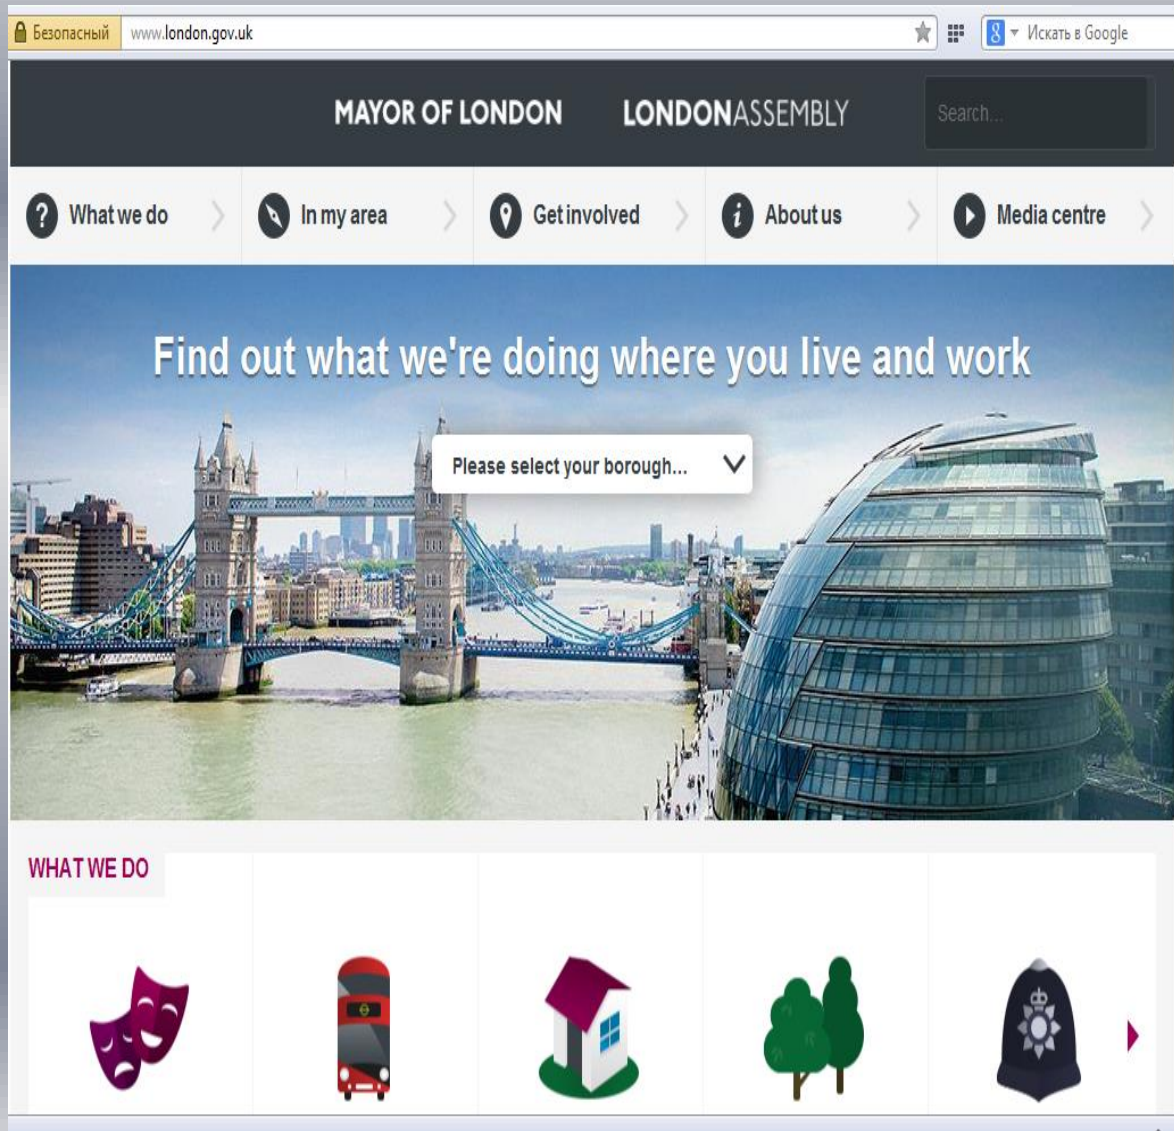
Безопасный www.london.gov.uk

Искать в Google

MAYOR OF LONDON LONDONASSEMBLY

Search...

What we do

In my area

Get involved

About us

Media centre

Find out what we're doing where you live and work

Please select your borough...

WHAT WE DO